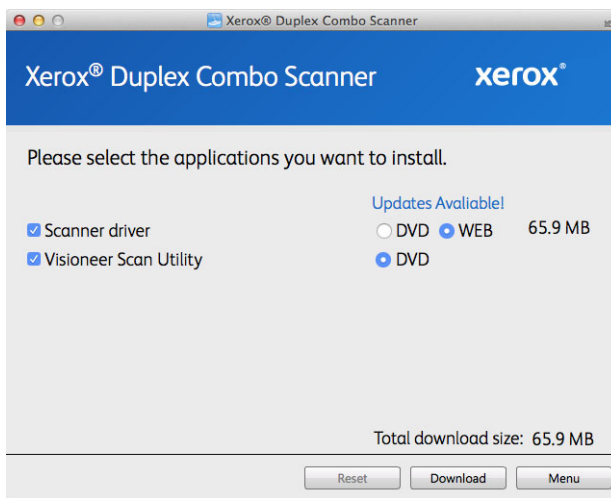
Xerox® Duplex Combo Scanner

Xerox® Duplex Combo Scanner

xerox®

Please select the applications you want to install.

Updates Avaliable!

Scanner driver

DVD WEB

65.9 MB

Visioneer Scan Utility

DVD

Total download size: 65.9 MB

Reset

Download

Menu